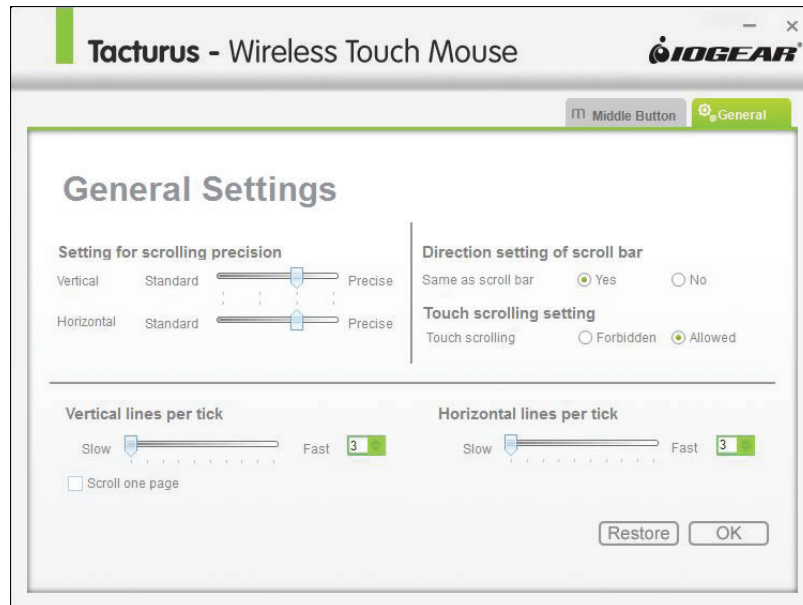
Tacturus - Wireless Touch Mouse

IOGEAR

m Middle Button

General

General Settings

Setting for scrolling precision

Vertical Standard Precise

Horizontal Standard Precise

Direction setting of scroll bar

Same as scroll bar Yes No

Touch scrolling setting

Touch scrolling Forbidden Allowed

Vertical lines per tick

Slow Fast 3

Scroll one page

Horizontal lines per tick

Slow Fast 3

Restore OK